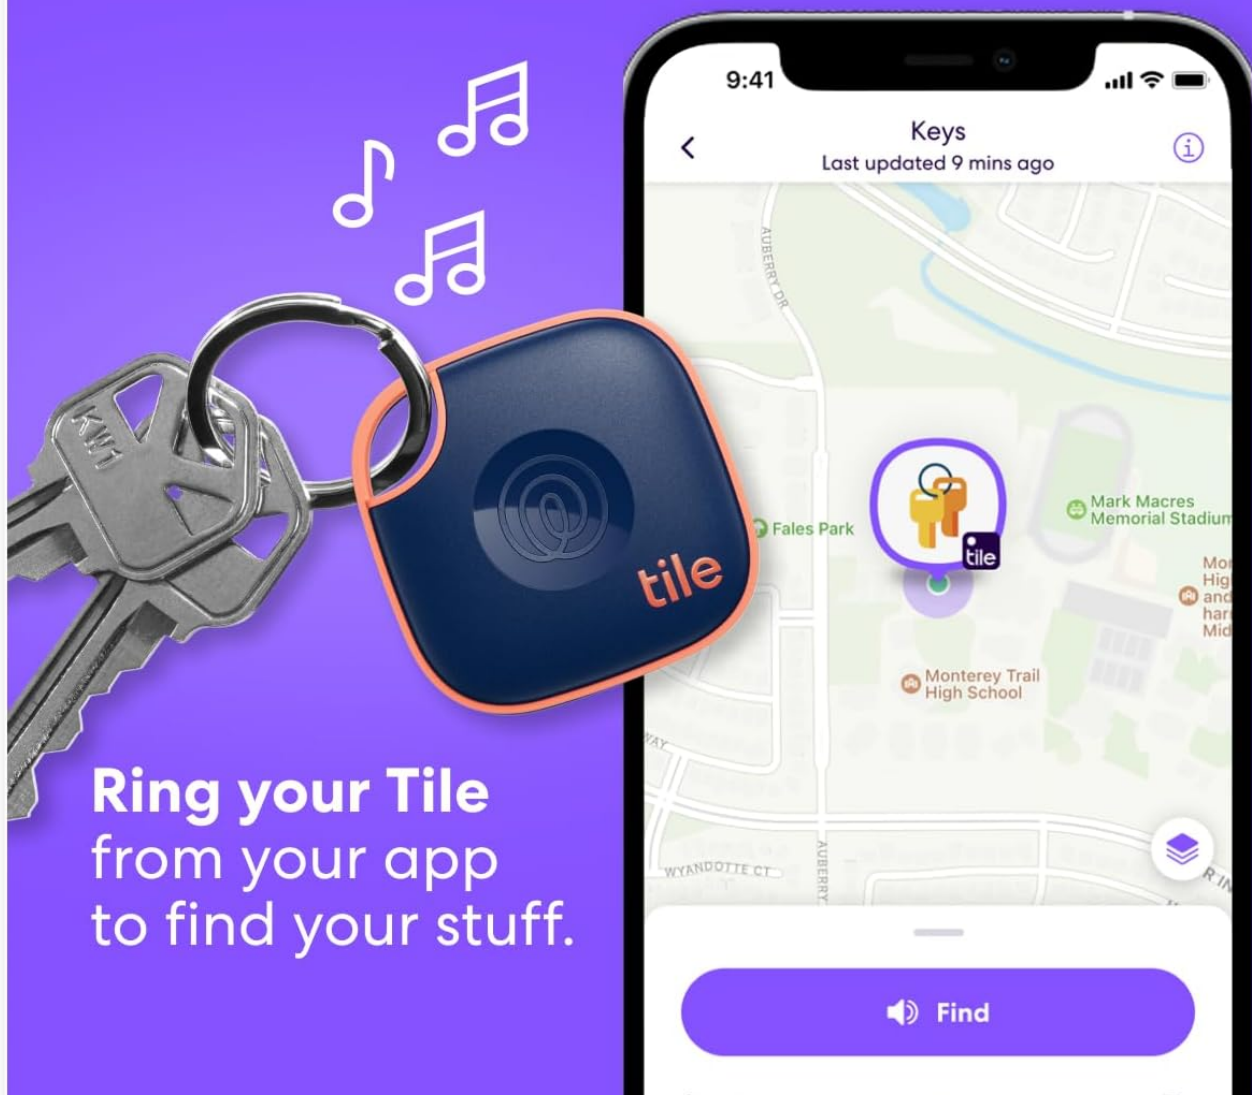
KW1

tile

Ring your Tile from your app to find your stuff.

9:41

Keys
Last updated 9 mins ago

AUBERRY DR

Fales Park

tile

Mark Macres Memorial Stadium

Mo
Hig
and
har
Mid

Monterey Trail High School

WAY

WYANDOTTE CT

AUBERRY

R IN

Find